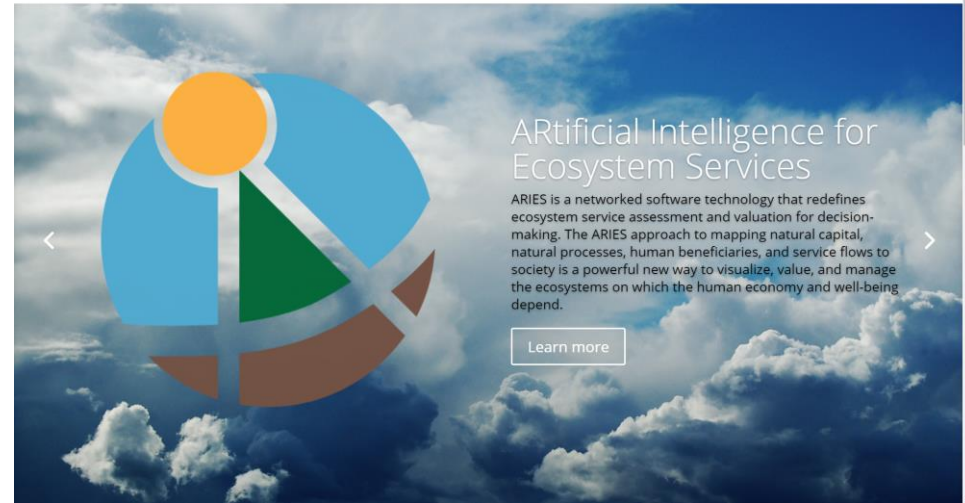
ARtificial Intelligence for Ecosystem Services

ARIES is a networked software technology that redefines ecosystem service assessment and valuation for decision-making. The ARIES approach to mapping natural capital, natural processes, human beneficiaries, and service flows to society is a powerful new way to visualize, value, and manage the ecosystems on which the human economy and well-being depend.

Learn more